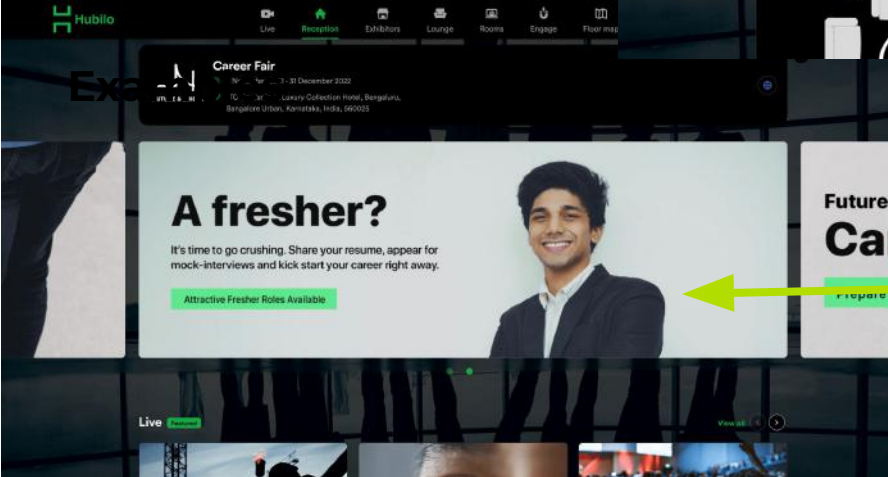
Hubilo

Live Reception Exhibitors Lounge Rooms Engage Floor map

Exa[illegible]

Career Fair
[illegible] - 31 December 2022
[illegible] Luxury Collection Hotel, Bengaluru, Bangalore Urban, Karnataka, India, 560025

A fresher?

It's time to go crushing. Share your resume, appear for mock-interviews and kick start your career right away.

Attractive Fresher Roles Available

Future
Ca
Prepare

Live Featured

View all